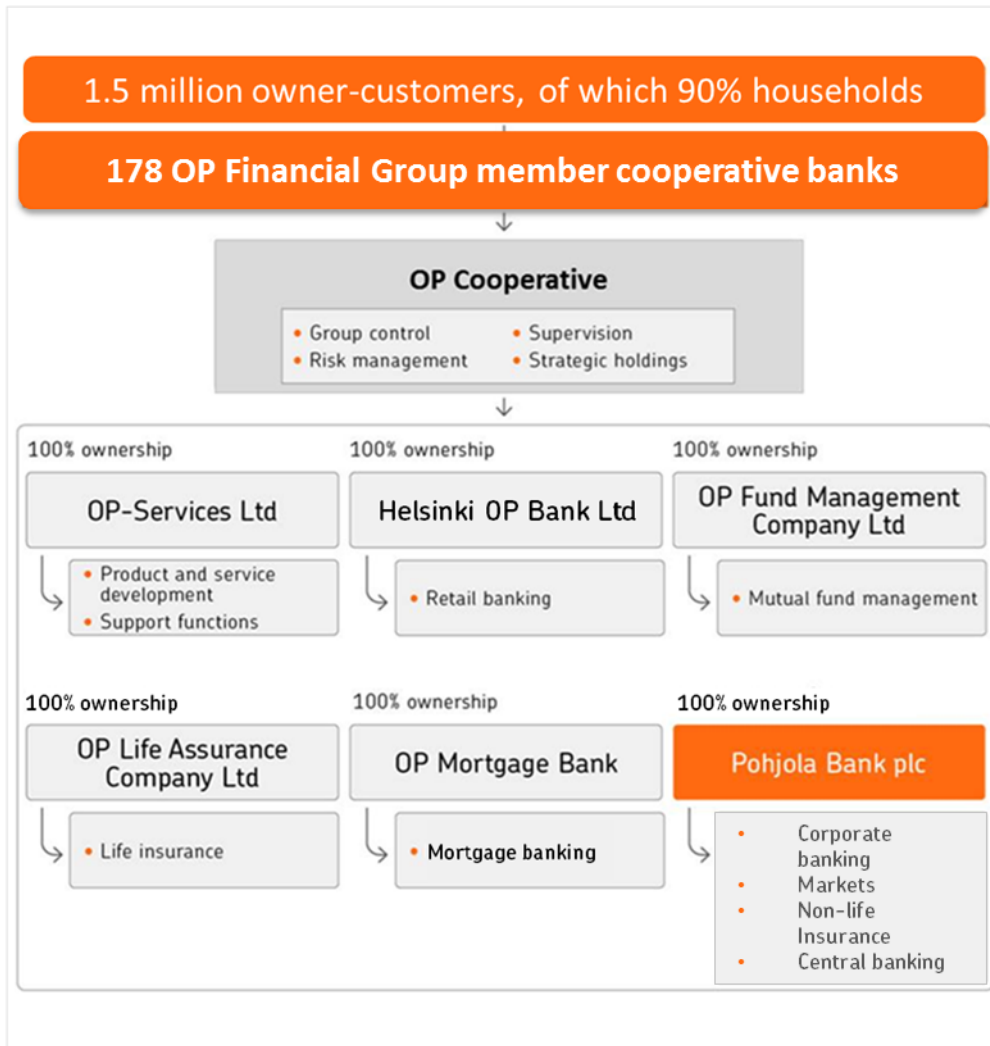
1.5 million owner-customers, of which 90% households

178 OP Financial Group member cooperative banks

OP Cooperative

• Group control
• Risk management
• Supervision
• Strategic holdings

100% ownership

OP-Services Ltd

• Product and service development
• Support functions

100% ownership

Helsinki OP Bank Ltd

• Retail banking

100% ownership

OP Fund Management Company Ltd

• Mutual fund management

100% ownership

OP Life Assurance Company Ltd

• Life insurance

100% ownership

OP Mortgage Bank

• Mortgage banking

100% ownership

Pohjola Bank plc

• Corporate banking
• Markets
• Non-life Insurance
• Central banking